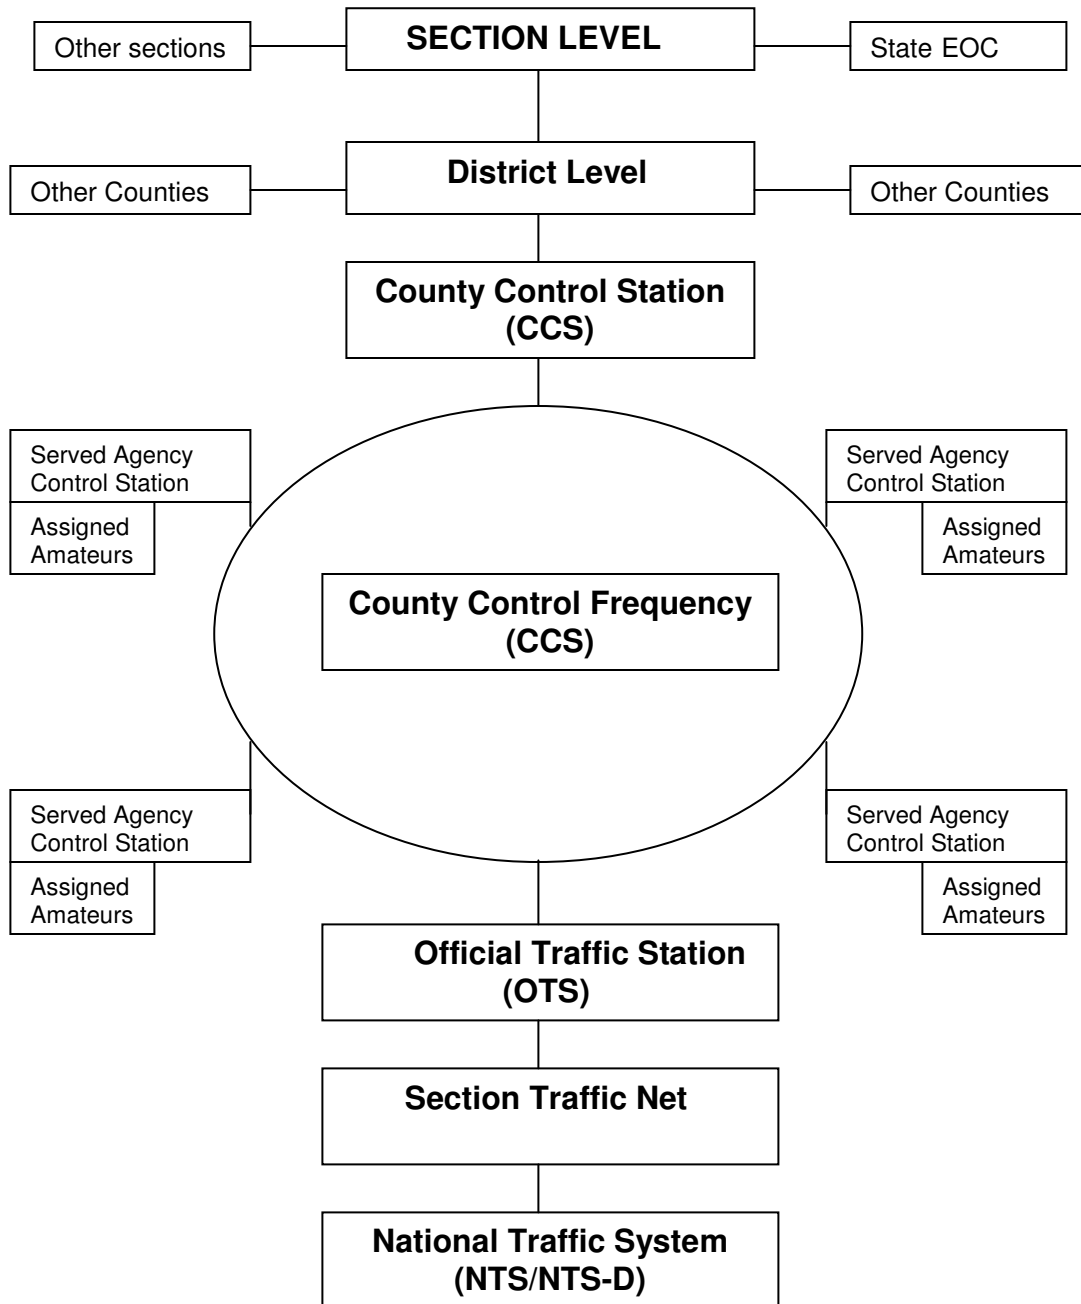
Other sections

SECTION LEVEL

State EOC

Other Counties

District Level

Other Counties

County Control Station (CCS)

Served Agency Control Station

Assigned Amateurs

Served Agency Control Station

Assigned Amateurs

County Control Frequency (CCS)

Served Agency Control Station

Assigned Amateurs

Served Agency Control Station

Assigned Amateurs

Official Traffic Station (OTS)

Section Traffic Net

National Traffic System (NTS/NTS-D)